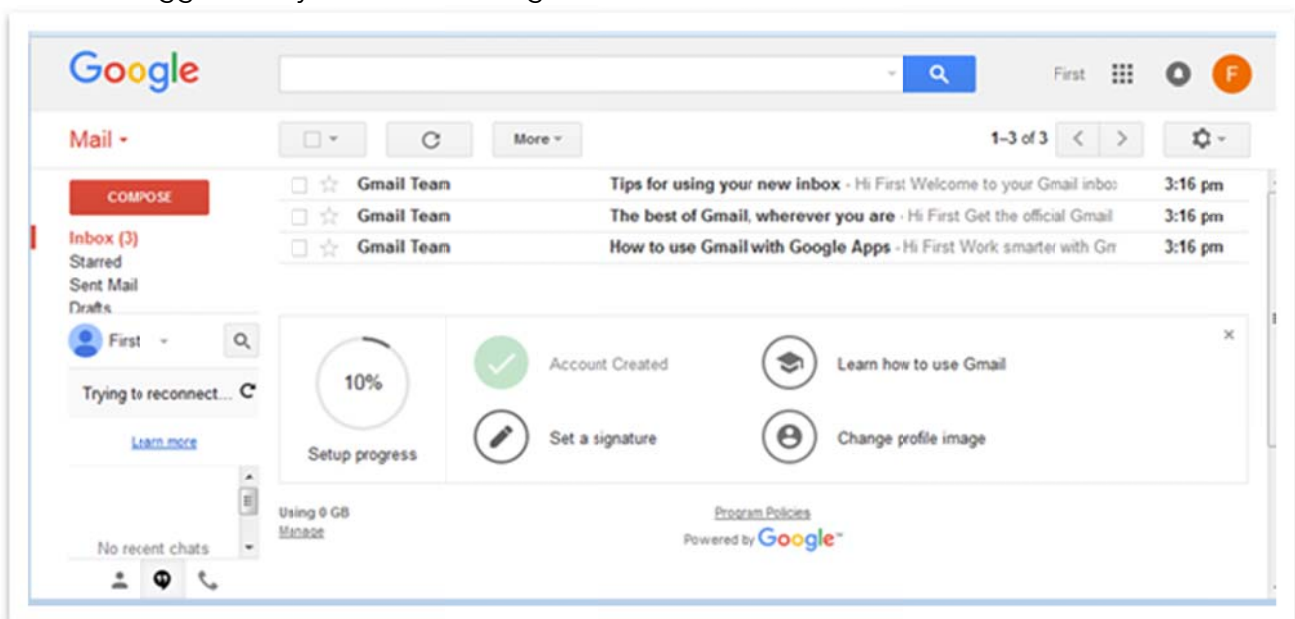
Google

First

F

Mail

More

1–3 of 3

COMPOSE

Inbox (3)
Starred
Sent Mail
Drafts

First

Trying to reconnect...

Learn more

No recent chats

| | | | |
|---|---|---|---|
| Gmail Team | **Tips for using your new inbox** - Hi First Welcome to your Gmail inbo: | 3:16 pm |
| Gmail Team | **The best of Gmail, wherever you are** - Hi First Get the official Gmail | 3:16 pm |
| Gmail Team | **How to use Gmail with Google Apps** - Hi First Work smarter with Gn | 3:16 pm |

10%

Setup progress

Account Created

Learn how to use Gmail

Set a signature

Change profile image

Using 0 GB
Manage

Program Policies
Powered by Google